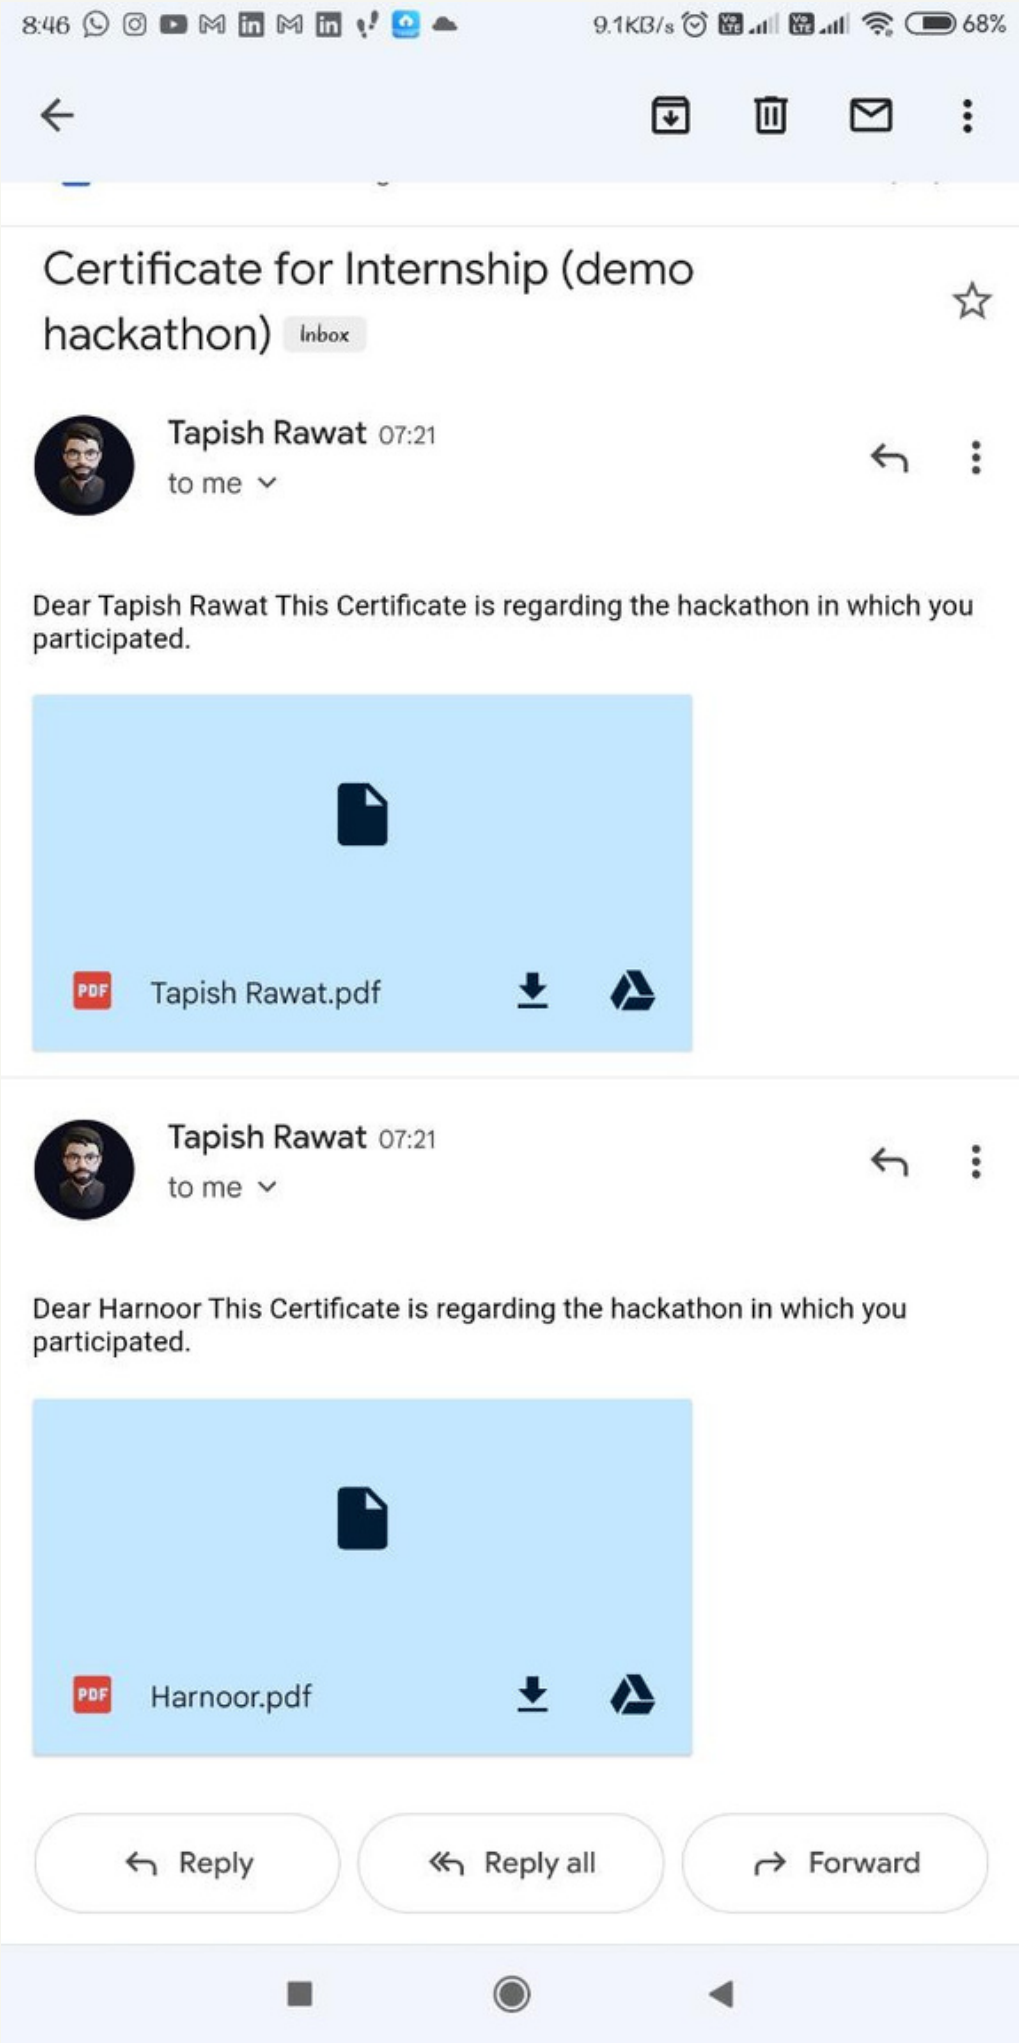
8:46

9.1KB/s 68%

Certificate for Internship (demo hackathon) Inbox

Tapish Rawat 07:21
to me

Dear Tapish Rawat This Certificate is regarding the hackathon in which you participated.

PDF Tapish Rawat.pdf

Tapish Rawat 07:21
to me

Dear Harnoor This Certificate is regarding the hackathon in which you participated.

PDF Harnoor.pdf

Reply

Reply all

Forward